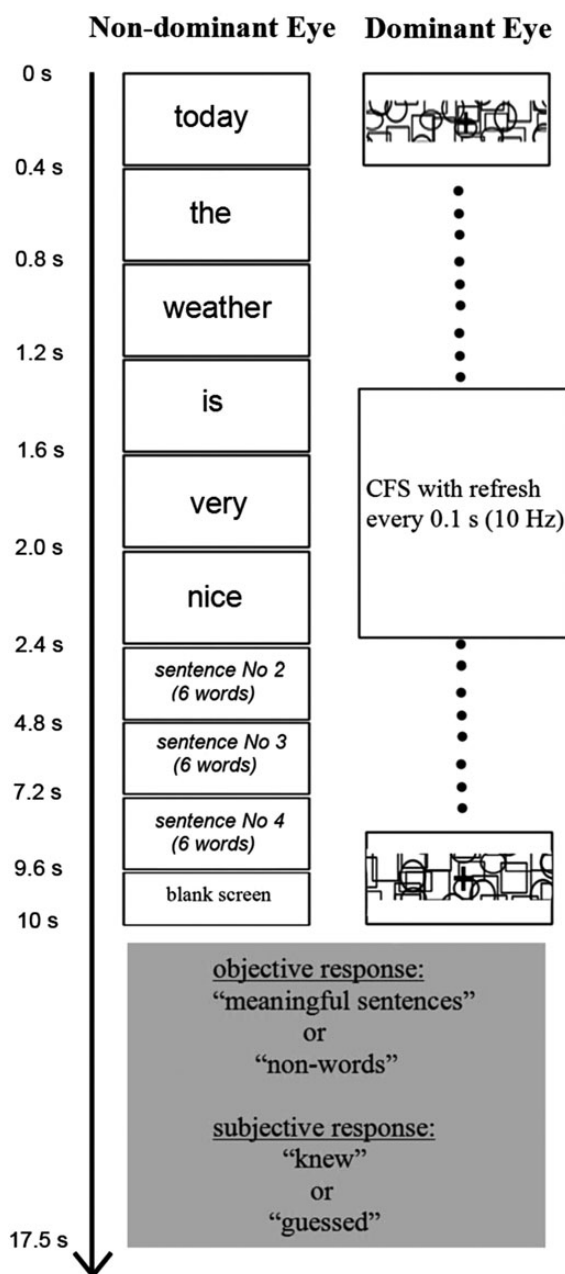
Non-dominant Eye Dominant Eye

0 s

today

0.4 s

the

0.8 s

weather

1.2 s

is

1.6 s

very

CFS with refresh every 0.1 s (10 Hz)

2.0 s

nice

2.4 s

sentence No 2 (6 words)

4.8 s

sentence No 3 (6 words)

7.2 s

sentence No 4 (6 words)

9.6 s

blank screen

10 s

objective response:
"meaningful sentences"
or
"non-words"

subjective response:
"knew"
or
"guessed"

17.5 s